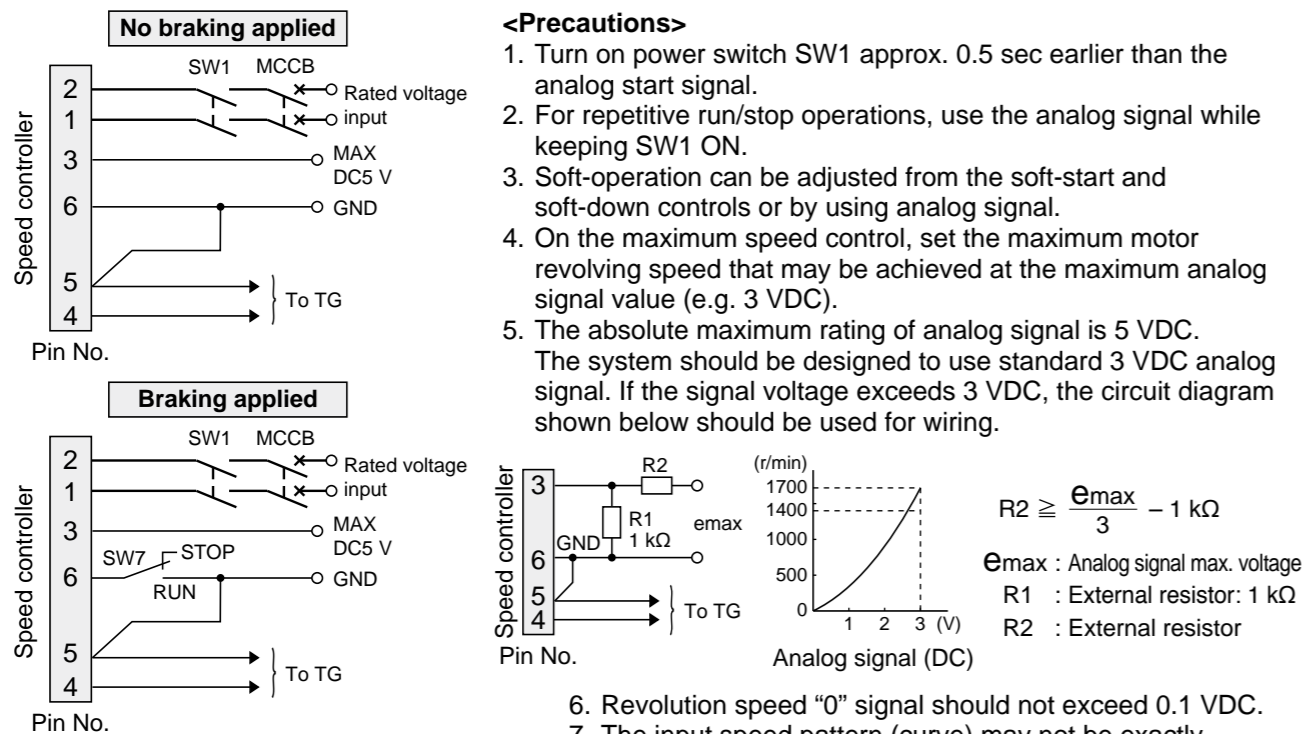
No braking applied

SW1 MCCB

2
1
3
6
5
4

Speed controller

Rated voltage input

MAX DC5 V

GND

To TG

Pin No.

Braking applied

SW1 MCCB

2
1
3
6
5
4

Speed controller

SW7 STOP

RUN

Rated voltage input

MAX DC5 V

GND

To TG

Pin No.

<Precautions>

1. Turn on power switch SW1 approx. 0.5 sec earlier than the analog start signal.
2. For repetitive run/stop operations, use the analog signal while keeping SW1 ON.
3. Soft-operation can be adjusted from the soft-start and soft-down controls or by using analog signal.
4. On the maximum speed control, set the maximum motor revolving speed that may be achieved at the maximum analog signal value (e.g. 3 VDC).
5. The absolute maximum rating of analog signal is 5 VDC. The system should be designed to use standard 3 VDC analog signal. If the signal voltage exceeds 3 VDC, the circuit diagram shown below should be used for wiring.

3
6
5
4

Speed controller

R2

R1 1 kΩ

GND

emax

To TG

Pin No.

(r/min)
1700
1400
1000
500
0

1 2 3 (V)

Analog signal (DC)

R2 $\geqq \frac{e_{max}}{3} - 1$ kΩ

$e_{max}$ : Analog signal max. voltage
R1 : External resistor: 1 kΩ
R2 : External resistor

6. Revolution speed “0” signal should not exceed 0.1 VDC.
7. The input speed pattern (curve) may not be exactly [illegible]